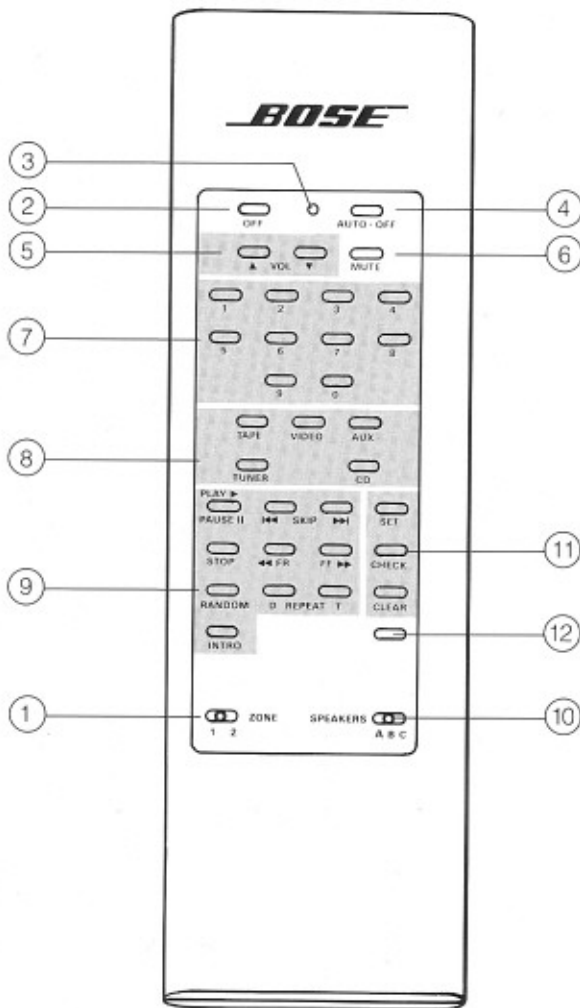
BOSE

3

2

OFF

AUTO - OFF

4

5

▲ VOL ▼

MUTE

6

7

1 2 3 4

5 6 7 8

9 0

8

TAPE VIDEO AUX

TUNER CD

PLAY ▶
PAUSE II

⏮ SKIP ⏭

SET

STOP

◀◀ FR

FF ▶▶

CHECK

11

9

RANDOM

D REPEAT T

CLEAR

INTRO

12

1

ZONE

1 2

SPEAKERS

A B C

10